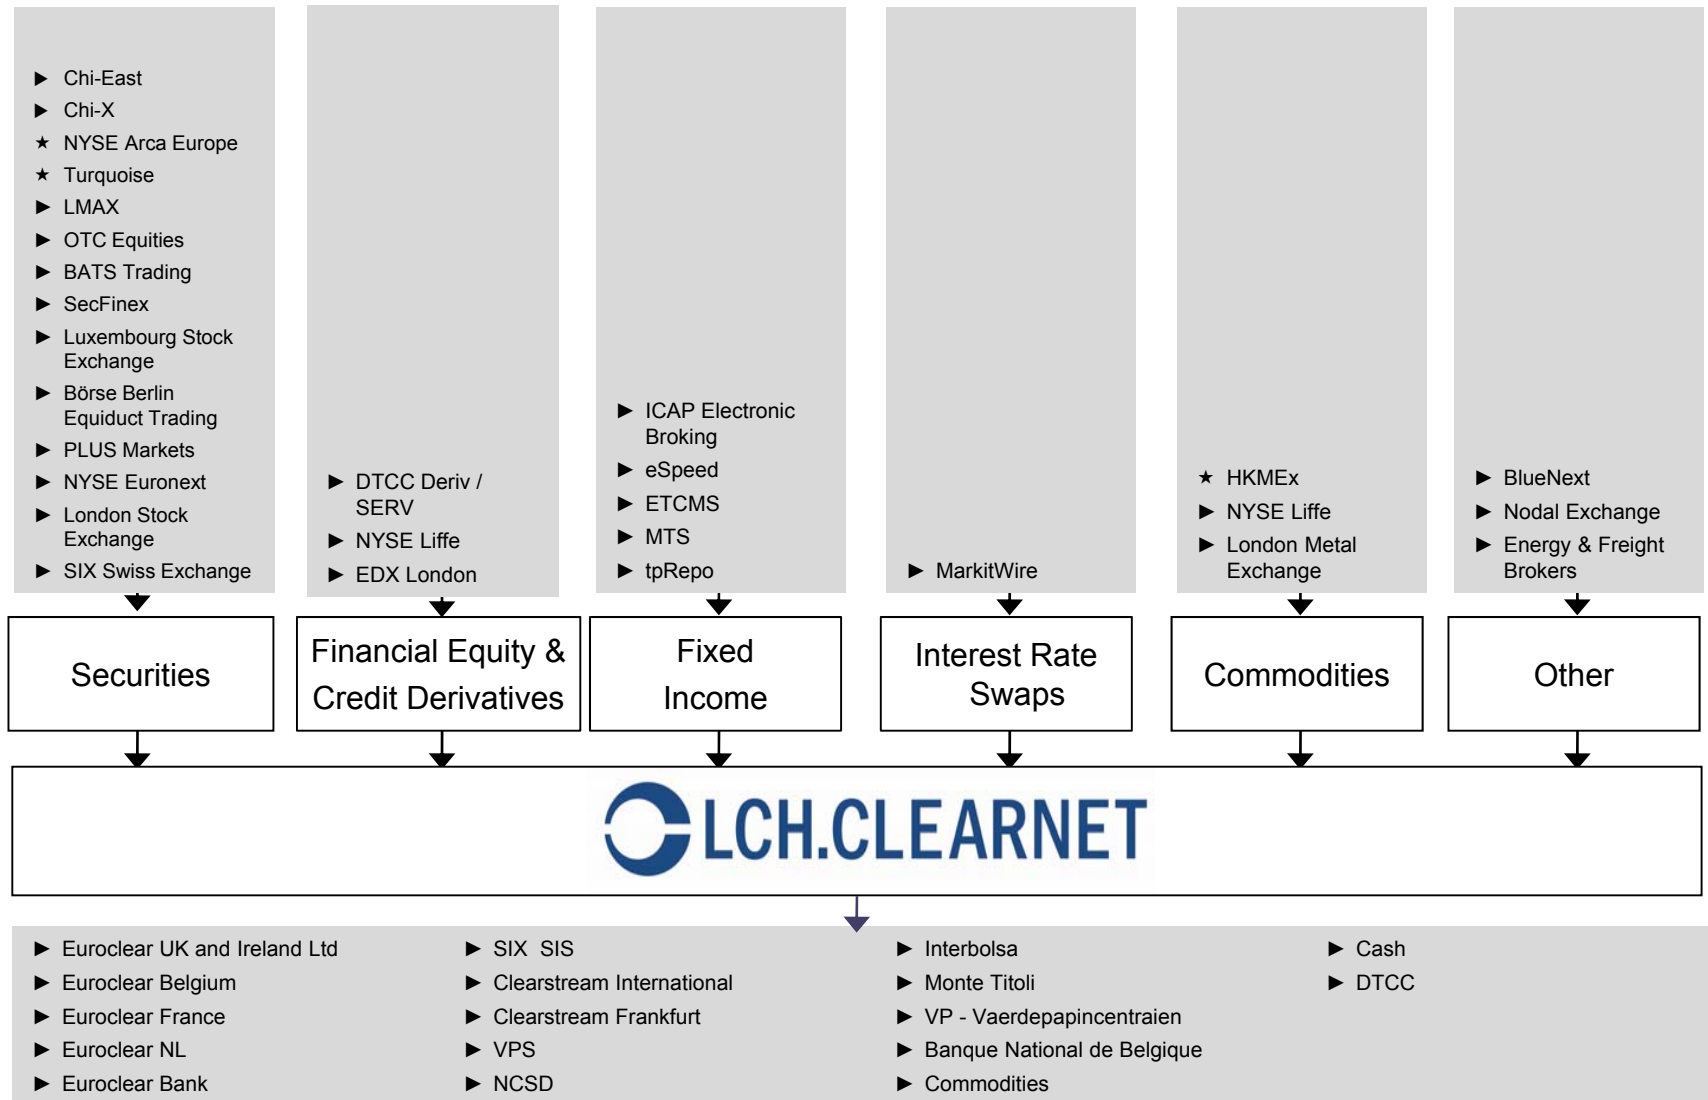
► Chi-East
► Chi-X
★ NYSE Arca Europe
★ Turquoise
► LMAX
► OTC Equities
► BATS Trading
► SecFinex
► Luxembourg Stock Exchange
► Börse Berlin Equiduct Trading
► PLUS Markets
► NYSE Euronext
► London Stock Exchange
► SIX Swiss Exchange

► DTCC Deriv / SERV
► NYSE Liffe
► EDX London

► ICAP Electronic Broking
► eSpeed
► ETCMS
► MTS
► tpRepo

► MarkitWire

★ HKMEx
► NYSE Liffe
► London Metal Exchange

► BlueNext
► Nodal Exchange
► Energy & Freight Brokers

Securities

Financial Equity & Credit Derivatives

Fixed Income

Interest Rate Swaps

Commodities

Other

LCH.CLEARNET

► Euroclear UK and Ireland Ltd
► Euroclear Belgium
► Euroclear France
► Euroclear NL
► Euroclear Bank

► SIX SIS
► Clearstream International
► Clearstream Frankfurt
► VPS
► NCSD

► Interbolsa
► Monte Titoli
► VP - Vaerdepapincentraien
► Banque National de Belgique
► Commodities

► Cash
► DTCC